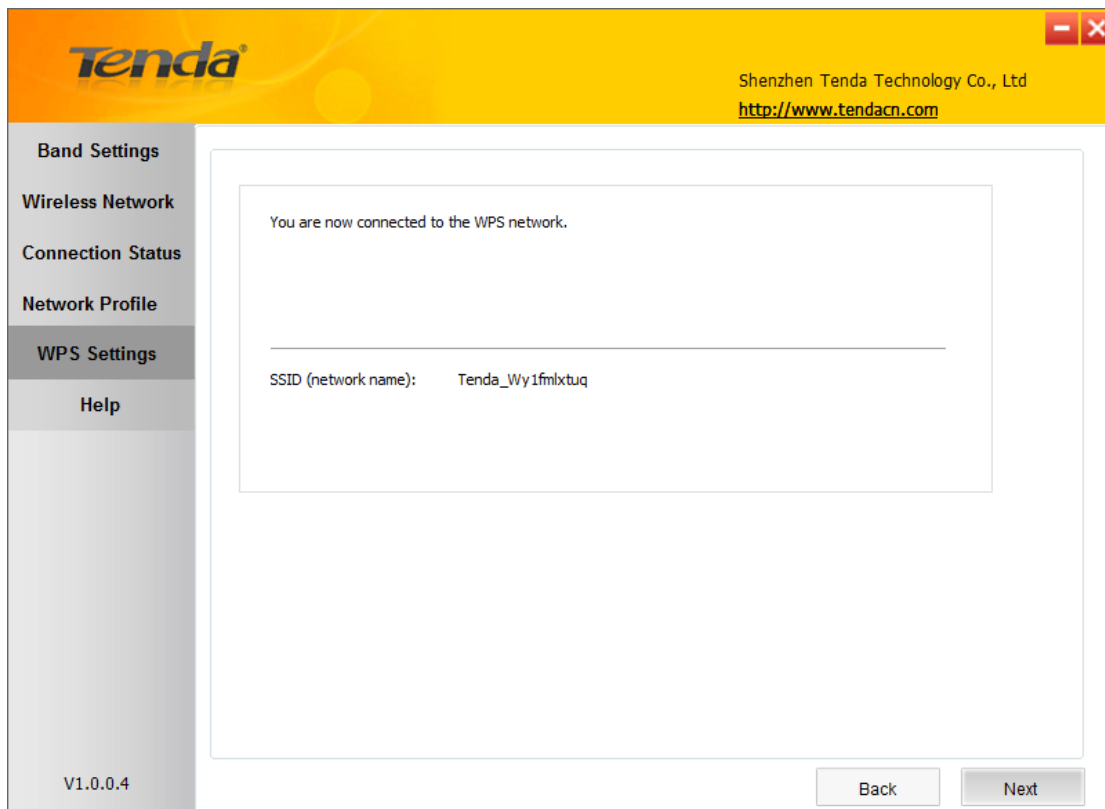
Tenda®

Shenzhen Tenda Technology Co., Ltd
http://www.tendacn.com

Band Settings
Wireless Network
Connection Status
Network Profile
WPS Settings
Help

You are now connected to the WPS network.

SSID (network name): Tenda_Wy1fmlxtuq

V1.0.0.4

Back
Next